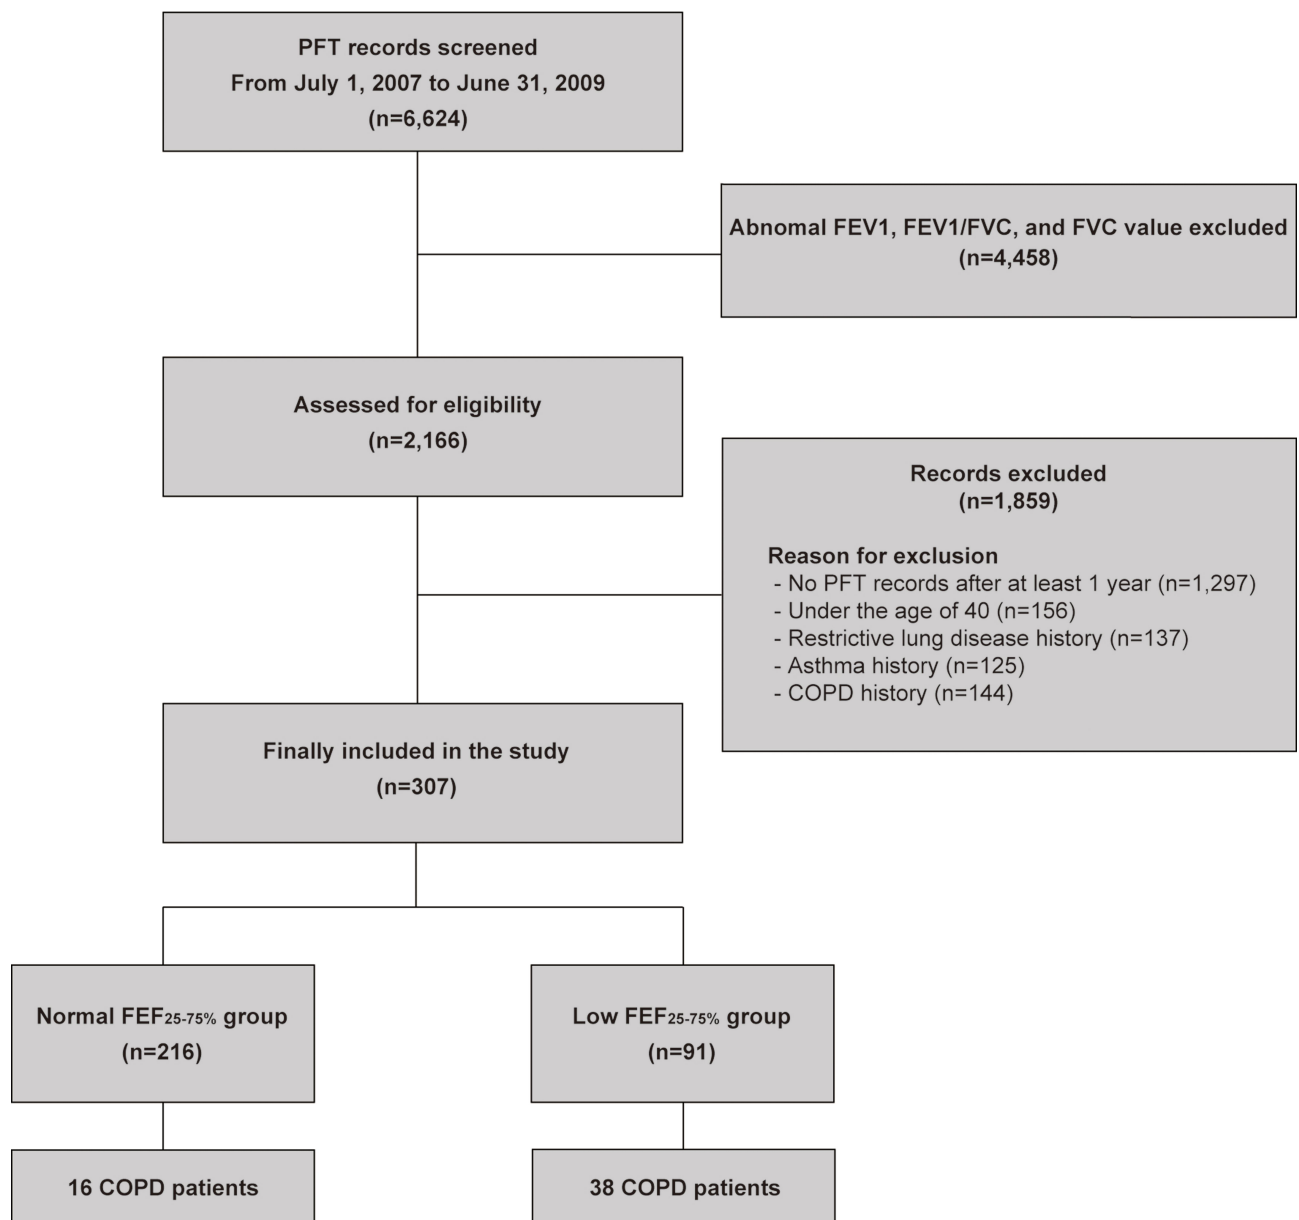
PFT records screened
From July 1, 2007 to June 31, 2009
(n=6,624)

Abnomal FEV1, FEV1/FVC, and FVC value excluded
(n=4,458)

Assessed for eligibility
(n=2,166)

Records excluded
(n=1,859)

Reason for exclusion
- No PFT records after at least 1 year (n=1,297)
- Under the age of 40 (n=156)
- Restrictive lung disease history (n=137)
- Asthma history (n=125)
- COPD history (n=144)

Finally included in the study
(n=307)

Normal $FEF_{25-75\%}$ group
(n=216)

Low $FEF_{25-75\%}$ group
(n=91)

16 COPD patients

38 COPD patients